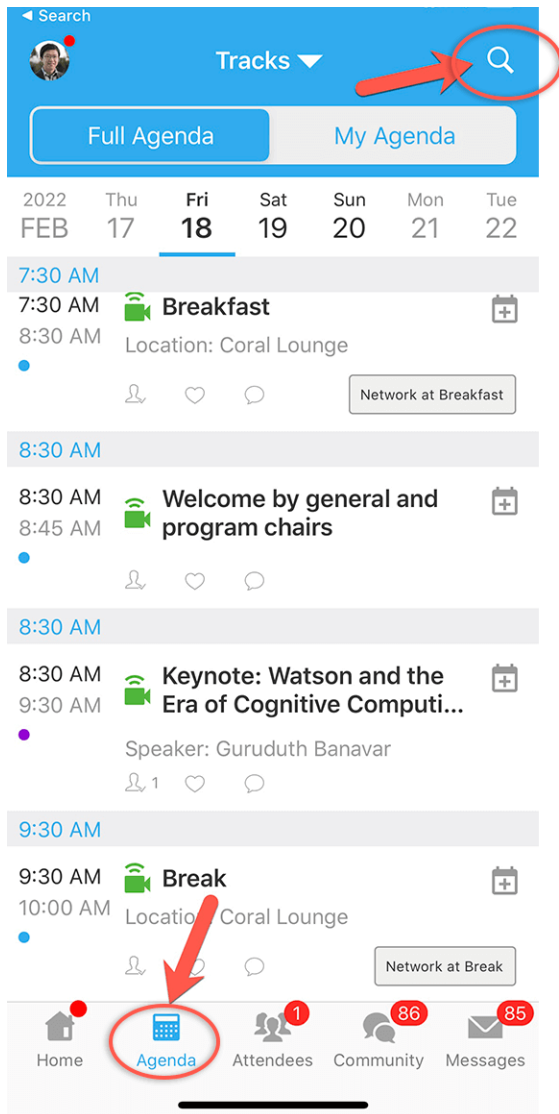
◂ Search

Tracks

Full Agenda | My Agenda

2022 FEB | Thu 17 | Fri 18 | Sat 19 | Sun 20 | Mon 21 | Tue 22

7:30 AM

7:30 AM
8:30 AM
Breakfast
Location: Coral Lounge
Network at Breakfast

8:30 AM

8:30 AM
8:45 AM
Welcome by general and program chairs

8:30 AM

8:30 AM
9:30 AM
Keynote: Watson and the Era of Cognitive Computi...
Speaker: Guruduth Banavar
1

9:30 AM

9:30 AM
10:00 AM
Break
Locatio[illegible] Coral Lounge
Network at Break

Home
Agenda
1
Attendees
86
Community
85
Messages